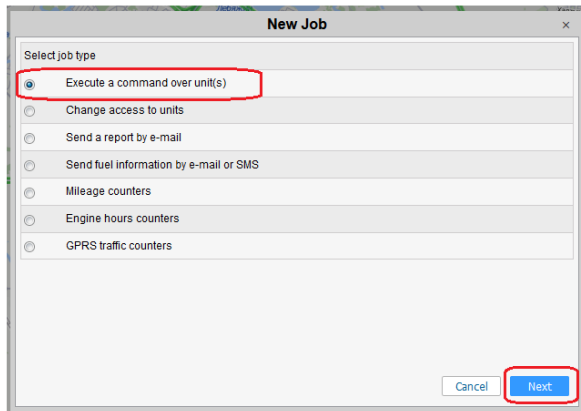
New Job
×
Select job type
Execute a command over unit(s)
Change access to units
Send a report by e-mail
Send fuel information by e-mail or SMS
Mileage counters
Engine hours counters
GPRS traffic counters
Cancel
Next